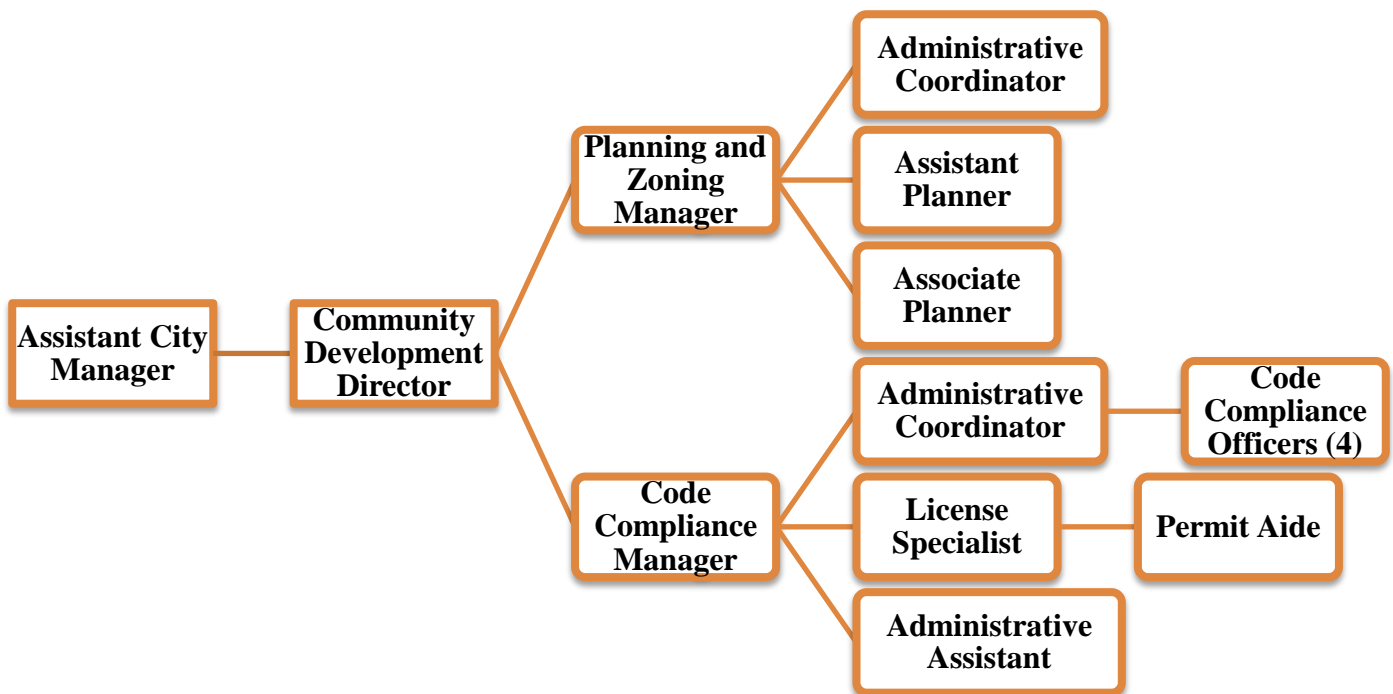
Assistant City Manager

Community Development Director

Planning and Zoning Manager

Administrative Coordinator

Assistant Planner

Associate Planner

Code Compliance Manager

Administrative Coordinator

Code Compliance Officers (4)

License Specialist

Permit Aide

Administrative Assistant